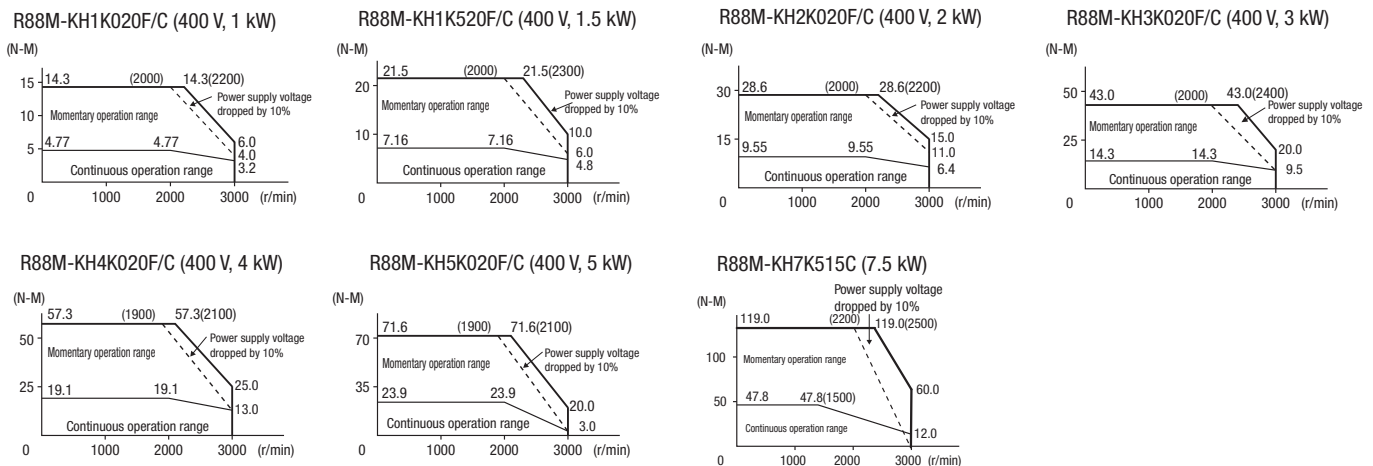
R88M-KH1K020F/C (400 V, 1 kW)

(N-M)
15 14.3 (2000) 14.3(2200)
Power supply voltage dropped by 10%
10 Momentary operation range
5 4.77 4.77
6.0
4.0
3.2
Continuous operation range
0 1000 2000 3000 (r/min)

R88M-KH1K520F/C (400 V, 1.5 kW)

(N-M)
20 21.5 (2000) 21.5(2300)
Power supply voltage dropped by 10%
Momentary operation range
10 7.16 7.16
10.0
6.0
4.8
Continuous operation range
0 1000 2000 3000 (r/min)

R88M-KH2K020F/C (400 V, 2 kW)

(N-M)
30 28.6 (2000) 28.6(2200)
Power supply voltage dropped by 10%
Momentary operation range
15 9.55 9.55
15.0
11.0
6.4
Continuous operation range
0 1000 2000 3000 (r/min)

R88M-KH3K020F/C (400 V, 3 kW)

(N-M)
50 43.0 (2000) 43.0(2400)
Power supply voltage dropped by 10%
Momentary operation range
25 14.3 14.3
20.0
9.5
Continuous operation range
0 1000 2000 3000 (r/min)

R88M-KH4K020F/C (400 V, 4 kW)

(N-M)
57.3 (1900) 57.3(2100)
50
Power supply voltage dropped by 10%
Momentary operation range
25 19.1 19.1
25.0
13.0
Continuous operation range
0 1000 2000 3000 (r/min)

R88M-KH5K020F/C (400 V, 5 kW)

(N-M)
70 71.6 (1900) 71.6(2100)
Power supply voltage dropped by 10%
Momentary operation range
35 23.9 23.9
20.0
3.0
Continuous operation range
0 1000 2000 3000 (r/min)

R88M-KH7K515C (7.5 kW)

Power supply voltage dropped by 10%
(N-M)
119.0 (2200) 119.0(2500)
100 Momentary operation range
60.0
50 47.8 47.8(1500)
Continuous operation range
12.0
0 1000 2000 3000 (r/min)